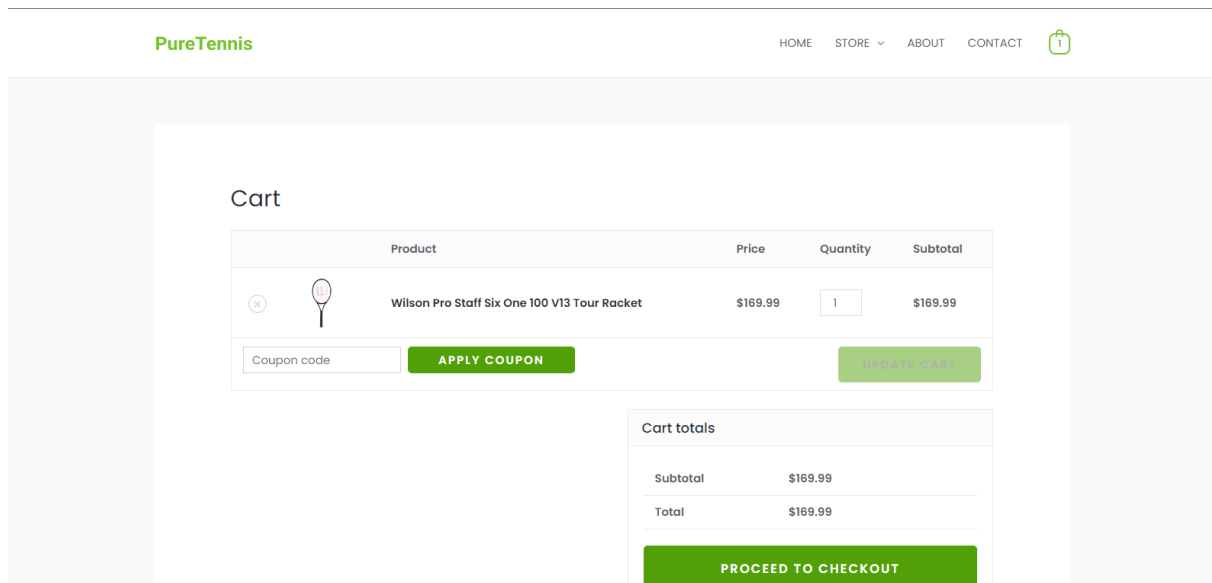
PureTennis

HOME STORE ABOUT CONTACT 1

Cart

| | | Product | Price | Quantity | Subtotal |
|---|---|---|---|---|---|
| × | | Wilson Pro Staff Six One 100 V13 Tour Racket | $169.99 | 1 | $169.99 |

Coupon code APPLY COUPON UPDATE CART

Cart totals

| Subtotal | $169.99 |
|---|---|
| Total | $169.99 |

PROCEED TO CHECKOUT